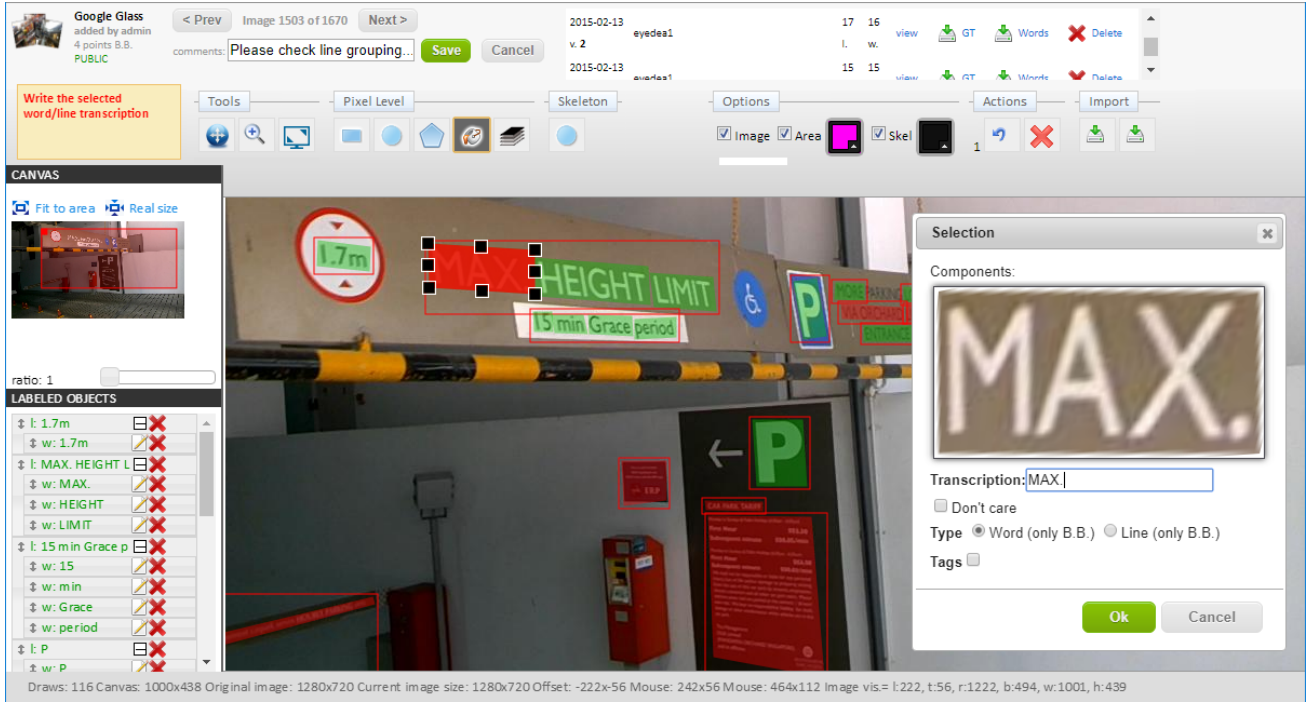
Google Glass
added by admin
4 points B.B.
PUBLIC

< Prev Image 1503 of 1670 Next >

comments: Please check line grouping... Save Cancel

| 2015-02-13 v. 2 | eyedea1 | 17 l. | 16 w. | view | GT | Words | Delete |
|---|---|---|---|---|---|---|---|
| 2015-02-13 | eyedea1 | 15 | 15 | view | GT | Words | Delete |

Write the selected word/line transcription

Tools
Pixel Level
Skeleton
Options
Image Area Skel
Actions
1
Import

CANVAS
Fit to area Real size

ratio: 1

LABELED OBJECTS
l: 1.7m
w: 1.7m
l: MAX. HEIGHT L
w: MAX.
w: HEIGHT
w: LIMIT
l: 15 min Grace p
w: 15
w: min
w: Grace
w: period
l: P
w: P

1.7m
MAX HEIGHT LIMIT
15 min Grace period
P
MORE PARKING
MAORCHARD
ENTRANCE
P
ERP
CAR PARK TARIFF

Selection
Components:
MAX.
Transcription: MAX.
Don't care
Type Word (only B.B.) Line (only B.B.)
Tags
Ok Cancel

Draws: 116 Canvas: 1000x438 Original image: 1280x720 Current image size: 1280x720 Offset: -222x-56 Mouse: 242x56 Mouse: 464x112 Image vis.= l:222, t:56, r:1222, b:494, w:1001, h:439